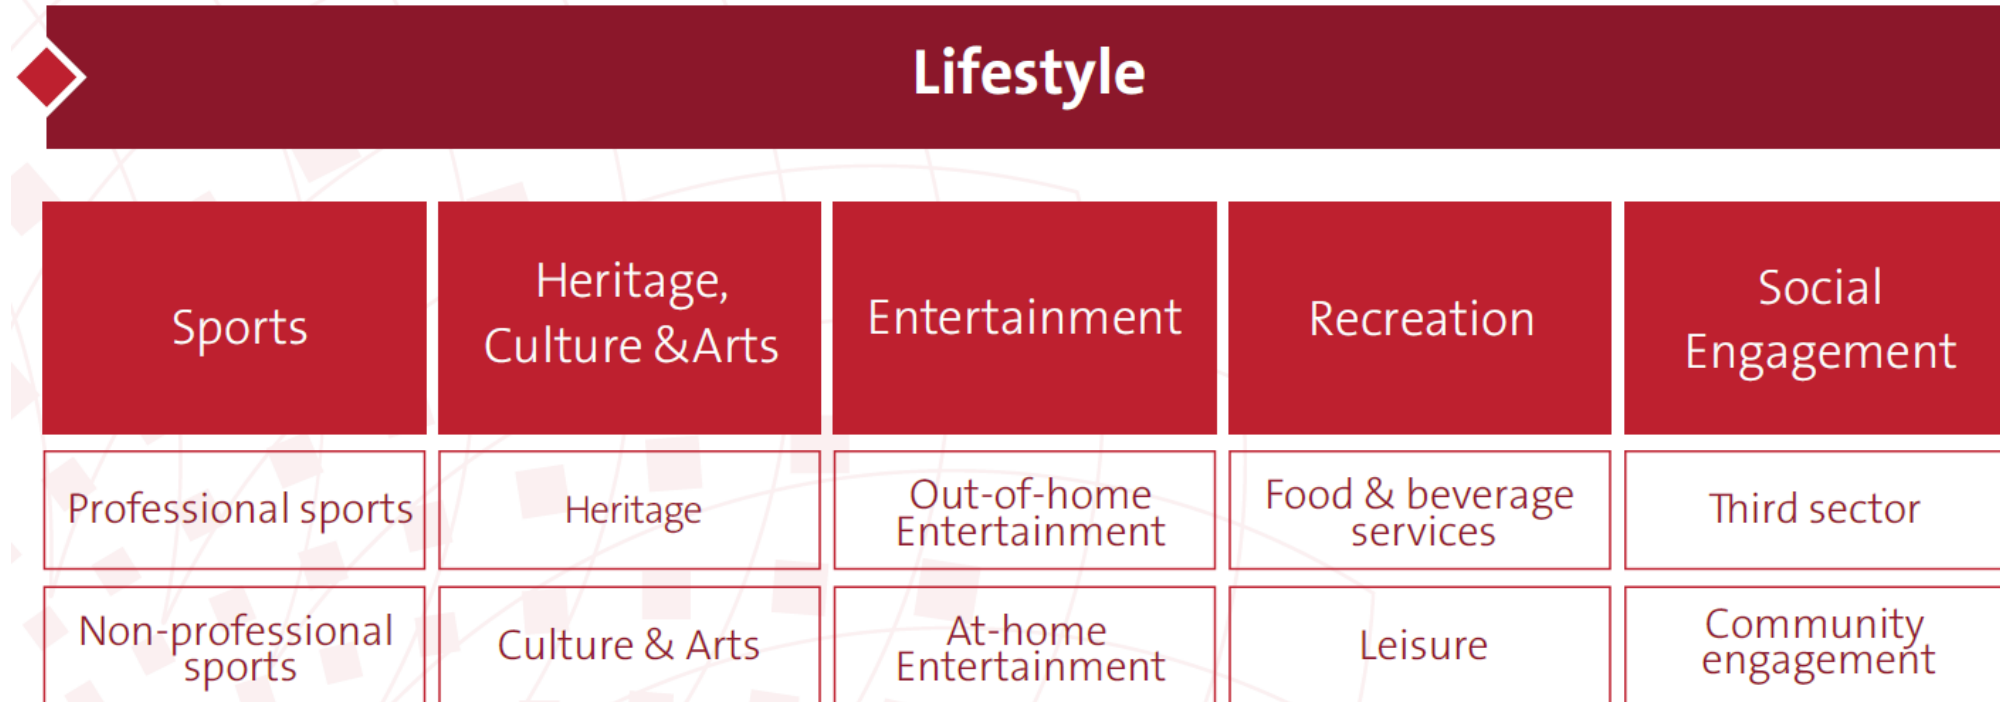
Lifestyle

| Sports | Heritage, Culture &Arts | Entertainment | Recreation | Social Engagement |
|---|---|---|---|---|
| Professional sports | Heritage | Out-of-home Entertainment | Food & beverage services | Third sector |
| Non-professional sports | Culture & Arts | At-home Entertainment | Leisure | Community engagement |